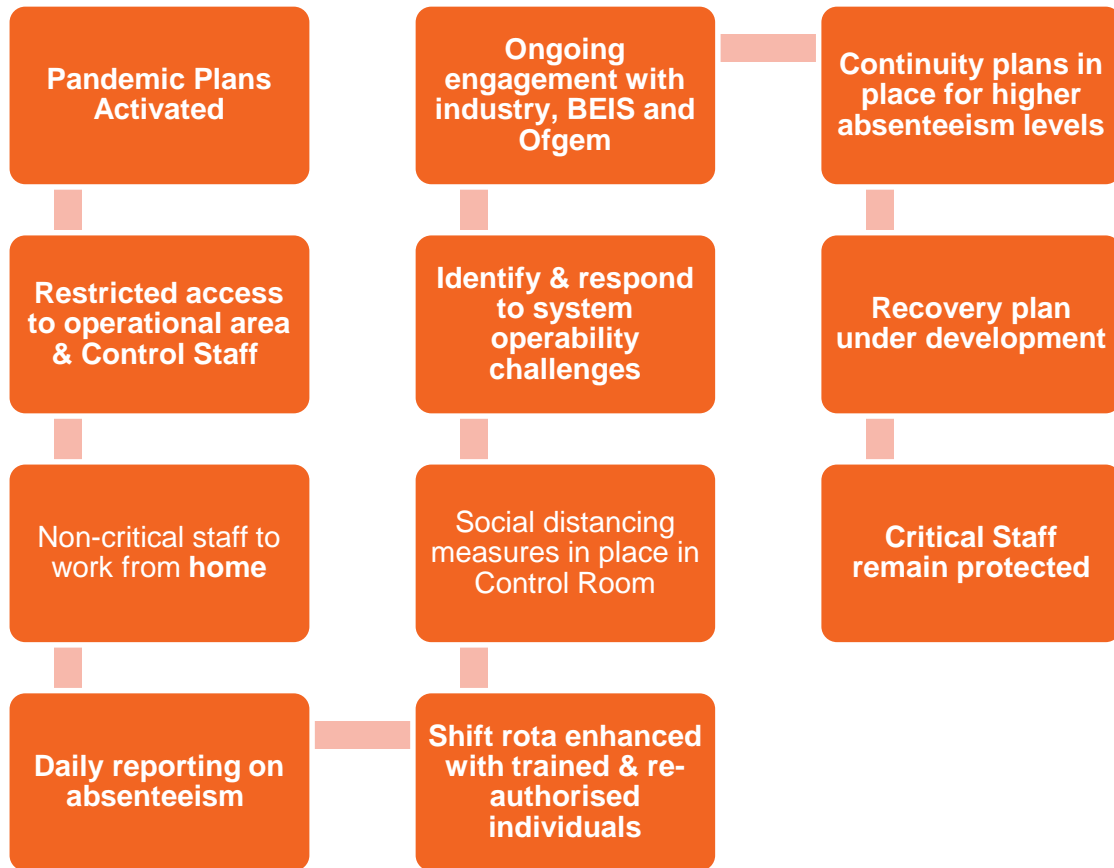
Pandemic Plans Activated

Restricted access to operational area & Control Staff

Non-critical staff to work from **home**

Daily reporting on absenteeism

Shift rota enhanced with trained & re-authorised individuals

Social distancing measures in place in Control Room

Identify & respond to system operability challenges

Ongoing engagement with industry, BEIS and Ofgem

Continuity plans in place for higher absenteeism levels

Recovery plan under development

Critical Staff remain protected